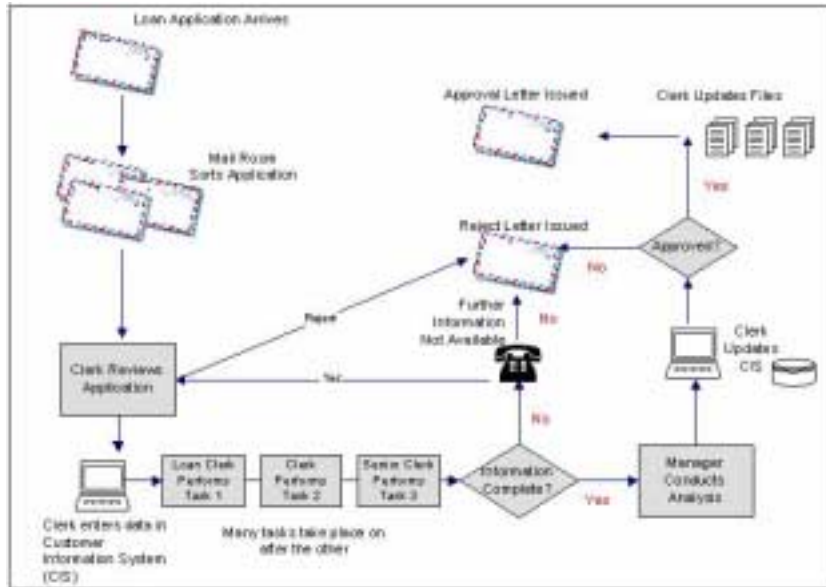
Loan Application Arrives

Mail Room
Sorts Application

Approval Letter Issued

Clerk Updates Files

Yes

Reject Letter Issued

No

Approved?

Reject

Further
Information
Not Available

No

Clerk
Updates
CIS

Clerk Reviews
Application

Yes

No

Loan Clerk
Performs
Task 1

Clerk
Performs
Task 2

Senior Clerk
Performs
Task 3

Information
Complete?

Yes

Manager
Conducts
Analysis

Clerk enters data in
Customer
Information System
(CIS)

Many tasks take place one
after the other